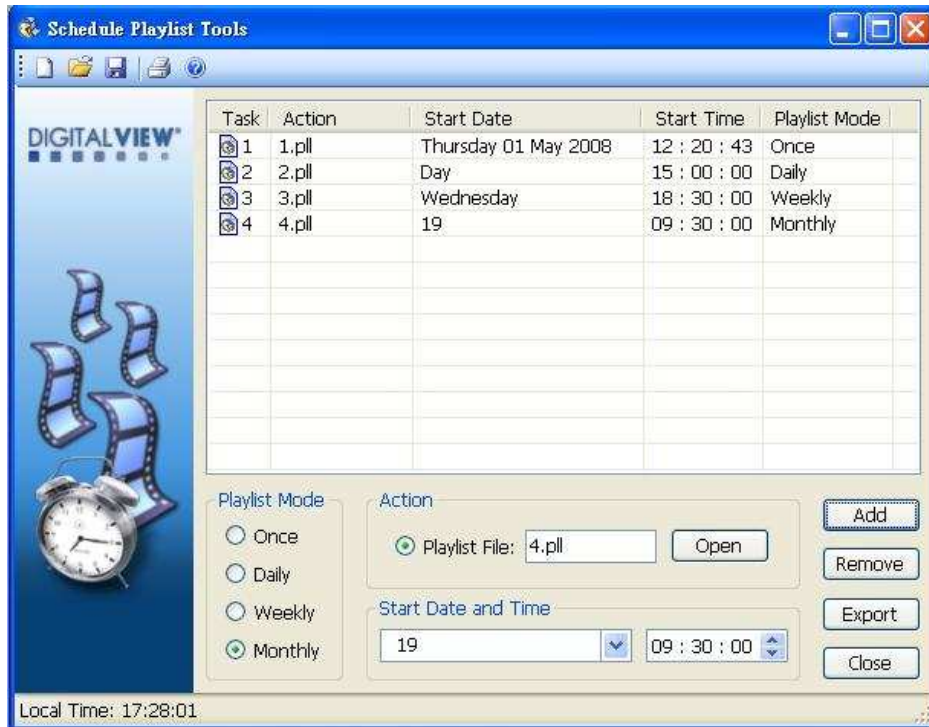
Schedule Playlist Tools

DIGITALVIEW

| Task | Action | Start Date | Start Time | Playlist Mode |
|---|---|---|---|---|
| 1 | 1.pll | Thursday 01 May 2008 | 12 : 20 : 43 | Once |
| 2 | 2.pll | Day | 15 : 00 : 00 | Daily |
| 3 | 3.pll | Wednesday | 18 : 30 : 00 | Weekly |
| 4 | 4.pll | 19 | 09 : 30 : 00 | Monthly |

Playlist Mode
Once
Daily
Weekly
Monthly

Action
Playlist File: 4.pll
Open

Start Date and Time
19
09 : 30 : 00

Add
Remove
Export
Close

Local Time: 17:28:01